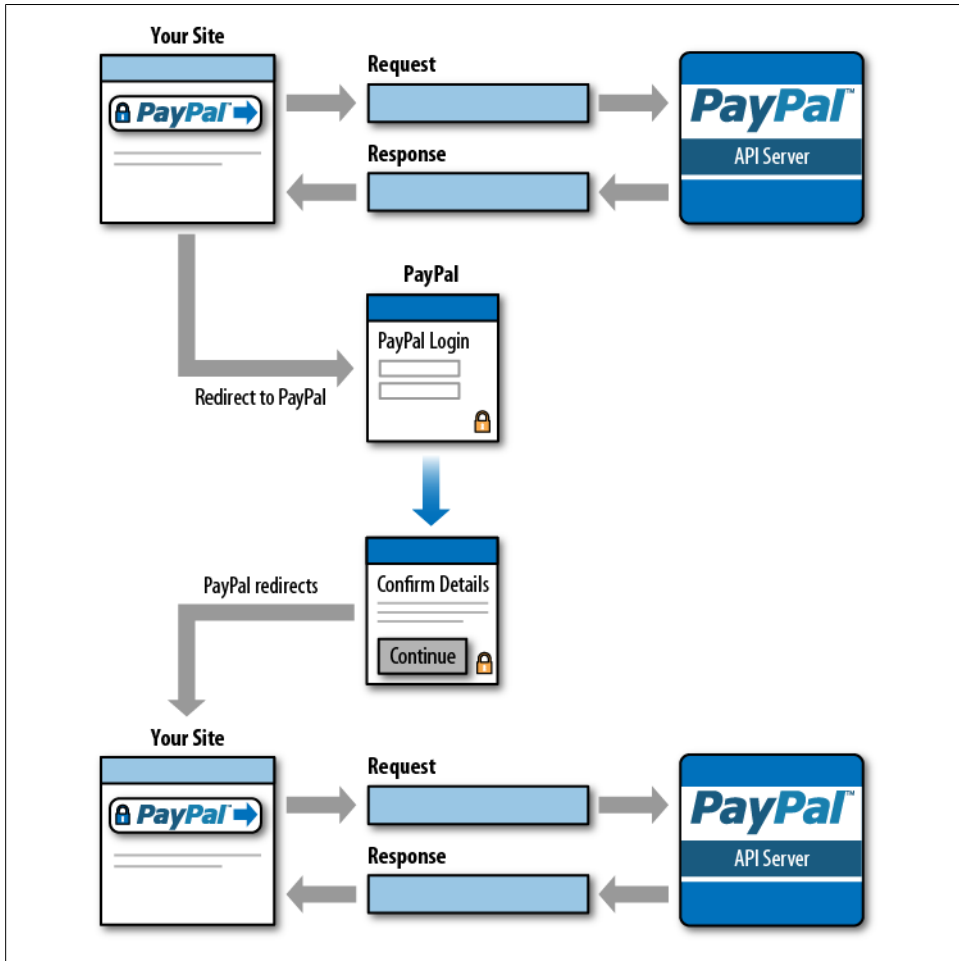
Your Site

PayPal™

Request

Response

PayPal™

API Server

PayPal

PayPal Login

Redirect to PayPal

Confirm Details

Continue

PayPal redirects

Your Site

PayPal™

Request

Response

PayPal™

API Server